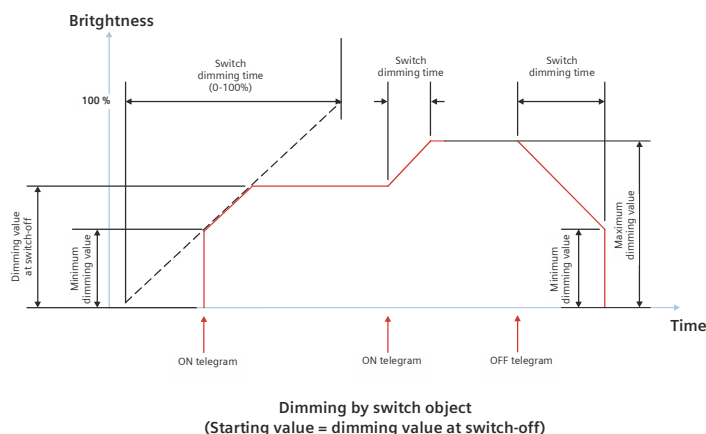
Brigthness

100 %

Switch dimming time (0-100%)

Switch dimming time

Switch dimming time

Dimming value at switch-off

Minimum dimming value

Minimum dimming value

Maximum dimming value

Time

ON telegram

ON telegram

OFF telegram

Dimming by switch object
(Starting value = dimming value at switch-off)